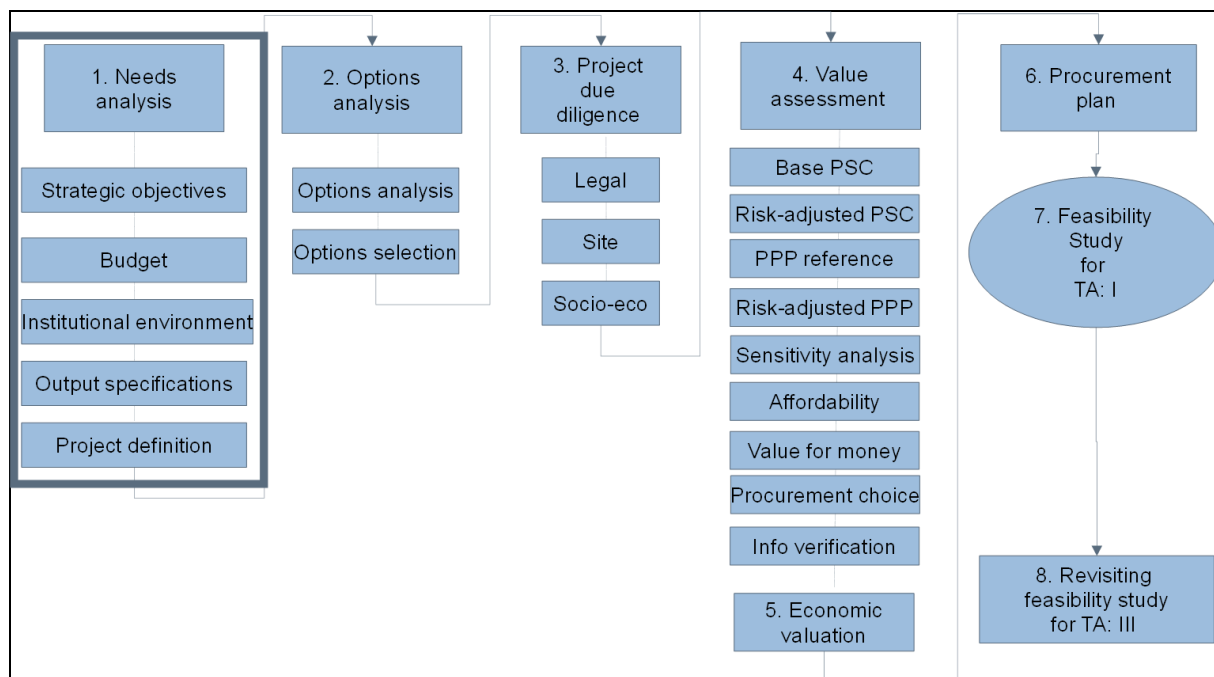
1. Needs analysis

Strategic objectives

Budget

Institutional environment

Output specifications

Project definition

2. Options analysis

Options analysis

Options selection

3. Project due diligence

Legal

Site

Socio-eco

4. Value assessment

Base PSC

Risk-adjusted PSC

PPP reference

Risk-adjusted PPP

Sensitivity analysis

Affordability

Value for money

Procurement choice

Info verification

5. Economic valuation

6. Procurement plan

7. Feasibility Study for TA: I

8. Revisiting feasibility study for TA: III